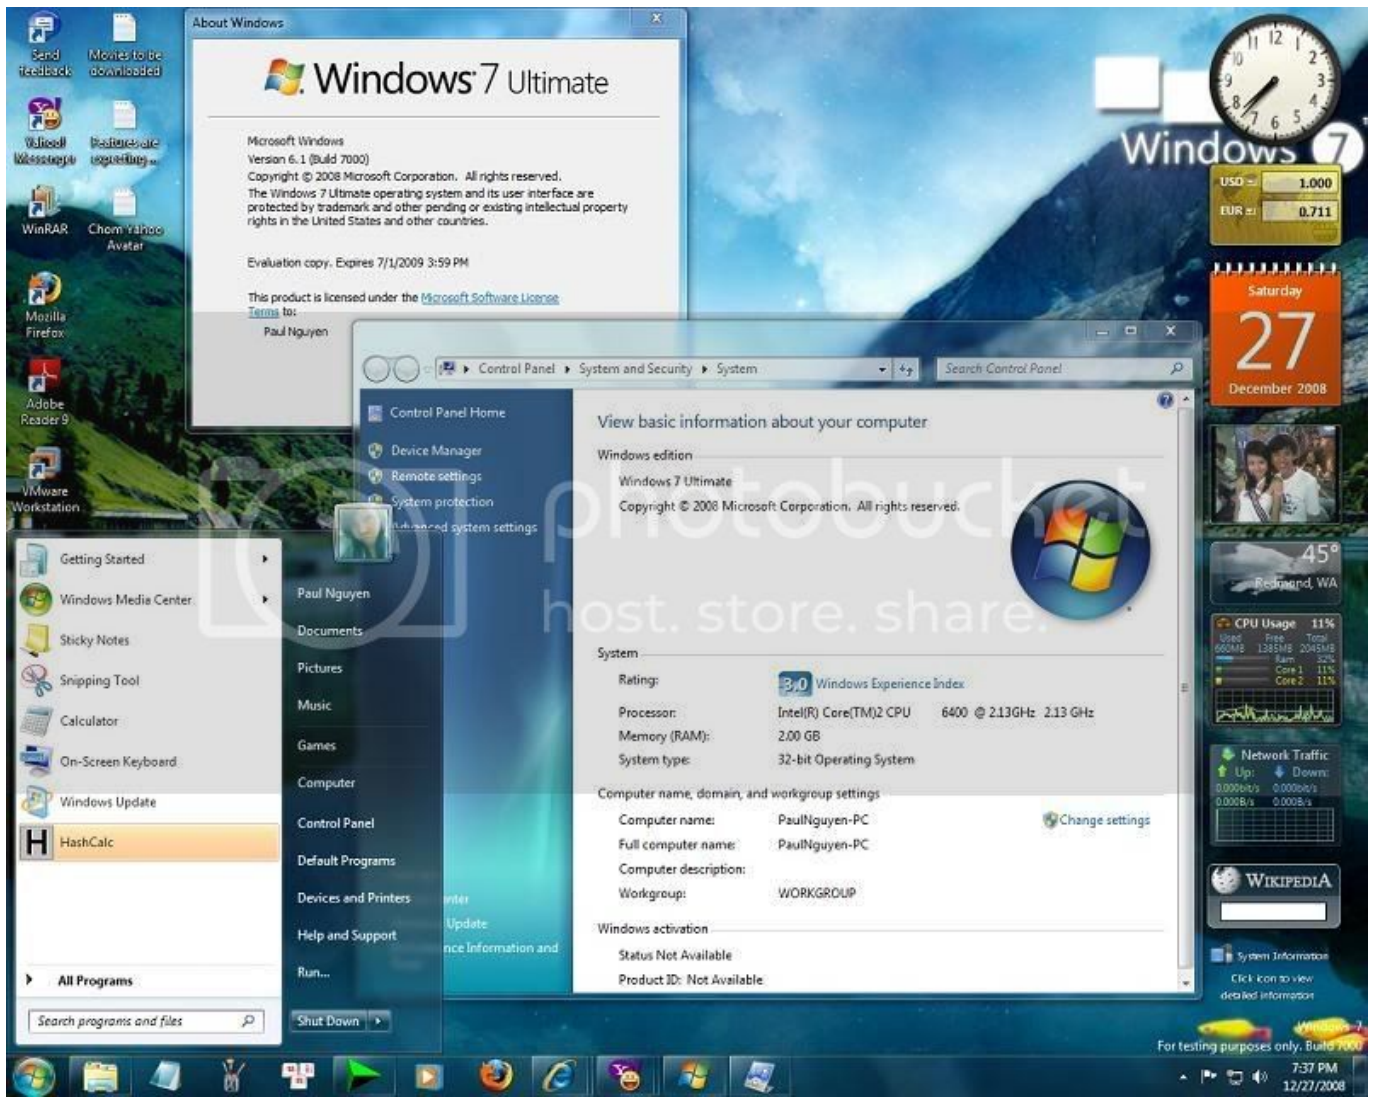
Send feedback
Movies to be downloaded
Yahoo! Messenger
Features are expecting...
WinRAR
Chom Yahoo Avatar
Mozilla Firefox
Adobe Reader 9
VMware Workstation

About Windows
Windows 7 Ultimate
Microsoft Windows
Version 6.1 (Build 7000)
Copyright © 2008 Microsoft Corporation. All rights reserved.
The Windows 7 Ultimate operating system and its user interface are protected by trademark and other pending or existing intellectual property rights in the United States and other countries.

Evaluation copy. Expires 7/1/2009 3:59 PM

This product is licensed under the Microsoft Software License Terms to:
Paul Nguyen

Control Panel ▸ System and Security ▸ System
Search Control Panel
Control Panel Home
Device Manager
Remote settings
System protection
Advanced system settings

View basic information about your computer
Windows edition
Windows 7 Ultimate
Copyright © 2008 Microsoft Corporation. All rights reserved.

System
Rating: 3.0 Windows Experience Index
Processor: Intel(R) Core(TM)2 CPU 6400 @ 2.13GHz 2.13 GHz
Memory (RAM): 2.00 GB
System type: 32-bit Operating System

Computer name, domain, and workgroup settings
Computer name: PaulNguyen-PC
Change settings
Full computer name: PaulNguyen-PC
Computer description:
Workgroup: WORKGROUP

Windows activation
Status Not Available
Product ID: Not Available

Getting Started
Windows Media Center
Sticky Notes
Snipping Tool
Calculator
On-Screen Keyboard
Windows Update
HashCalc
All Programs
Search programs and files

Paul Nguyen
Documents
Pictures
Music
Games
Computer
Control Panel
Default Programs
Devices and Printers
Help and Support
Run...
Shut Down

Windows 7
USD 1.000
EUR 0.711
Saturday
27
December 2008
45°
Redmond, WA
CPU Usage 11%
Used 660MB Free 1385MB Total 2045MB
Ram 32%
Core 1 11%
Core 2 11%
Network Traffic
Up: Down:
0.000bit/s 0.000bit/s
0.000B/s 0.000B/s
WIKIPEDIA
System Information
Click icon to view detailed information

photobucket
host. store. share.

For testing purposes only. Build 7000
7:37 PM
12/27/2008